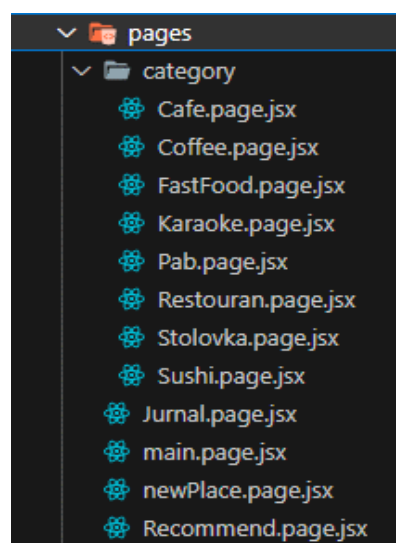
pages
category
Cafe.page.jsx
Coffee.page.jsx
FastFood.page.jsx
Karaoke.page.jsx
Pab.page.jsx
Restouran.page.jsx
Stolovka.page.jsx
Sushi.page.jsx
Jurnal.page.jsx
main.page.jsx
newPlace.page.jsx
Recommend.page.jsx